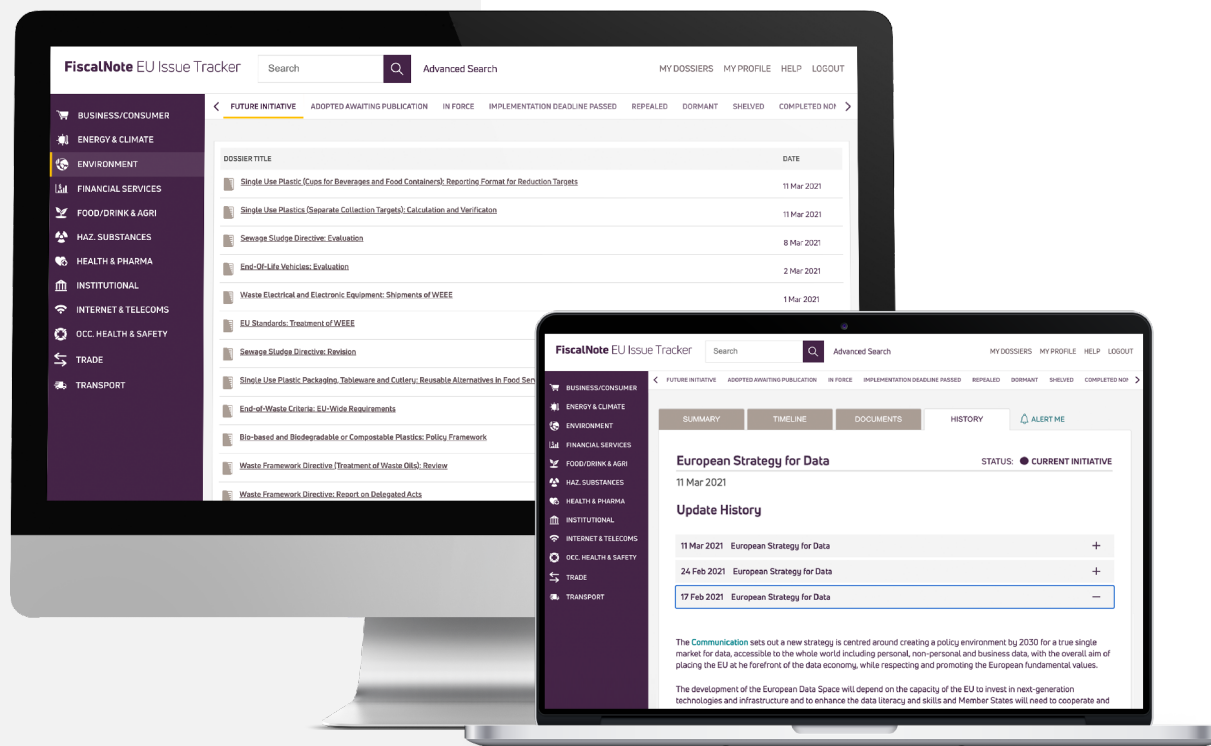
FiscalNote EU Issue Tracker

Search

Advanced Search

MY DOSSIERS MY PROFILE HELP LOGOUT

BUSINESS/CONSUMER
ENERGY & CLIMATE
ENVIRONMENT
FINANCIAL SERVICES
FOOD/DRINK & AGRI
HAZ. SUBSTANCES
HEALTH & PHARMA
INSTITUTIONAL
INTERNET & TELECOMS
OCC. HEALTH & SAFETY
TRADE
TRANSPORT

FUTURE INITIATIVE ADOPTED AWAITING PUBLICATION IN FORCE IMPLEMENTATION DEADLINE PASSED REPEALED DORMANT SHELVED COMPLETED NON

| DOSSIER TITLE | DATE |
|---|---|
| Single Use Plastic (Cups for Beverages and Food Containers): Reporting Format for Reduction Targets | 11 Mar 2021 |
| Single Use Plastics (Separate Collection Targets): Calculation and Verificaton | 11 Mar 2021 |
| Sewage Sludge Directive: Evaluation | 8 Mar 2021 |
| End-Of-Life Vehicles: Evaluation | 2 Mar 2021 |
| Waste Electrical and Electronic Equipment: Shipments of WEEE | 1 Mar 2021 |
| EU Standards: Treatment of WEEE | |
| Sewage Sludge Directive: Revision | |
| Single Use Plastic Packaging, Tableware and Cutlery: Reusable Alternatives in Food Ser | |
| End-of-Waste Criteria: EU-Wide Requirements | |
| Bio-based and Biodegradable or Compostable Plastics: Policy Framework | |
| Waste Framework Directive (Treatment of Waste Oils): Review | |
| Waste Framework Directive: Report on Delegated Acts | |

FiscalNote EU Issue Tracker

Search

Advanced Search

MY DOSSIERS MY PROFILE HELP LOGOUT

BUSINESS/CONSUMER
ENERGY & CLIMATE
ENVIRONMENT
FINANCIAL SERVICES
FOOD/DRINK & AGRI
HAZ. SUBSTANCES
HEALTH & PHARMA
INSTITUTIONAL
INTERNET & TELECOMS
OCC. HEALTH & SAFETY
TRADE
TRANSPORT

FUTURE INITIATIVE ADOPTED AWAITING PUBLICATION IN FORCE IMPLEMENTATION DEADLINE PASSED REPEALED DORMANT SHELVED COMPLETED NON

SUMMARY TIMELINE DOCUMENTS HISTORY ALERT ME

European Strategy for Data

STATUS: CURRENT INITIATIVE

11 Mar 2021

Update History

11 Mar 2021 European Strategy for Data +
24 Feb 2021 European Strategy for Data +
17 Feb 2021 European Strategy for Data −

The Communication sets out a new strategy is centred around creating a policy environment by 2030 for a true single market for data, accessible to the whole world including personal, non-personal and business data, with the overall aim of placing the EU at he forefront of the data economy, while respecting and promoting the European fundamental values.

The development of the European Data Space will depend on the capacity of the EU to invest in next-generation technologies and infrastructure and to enhance the data literacy and skills and Member States will need to cooperate and